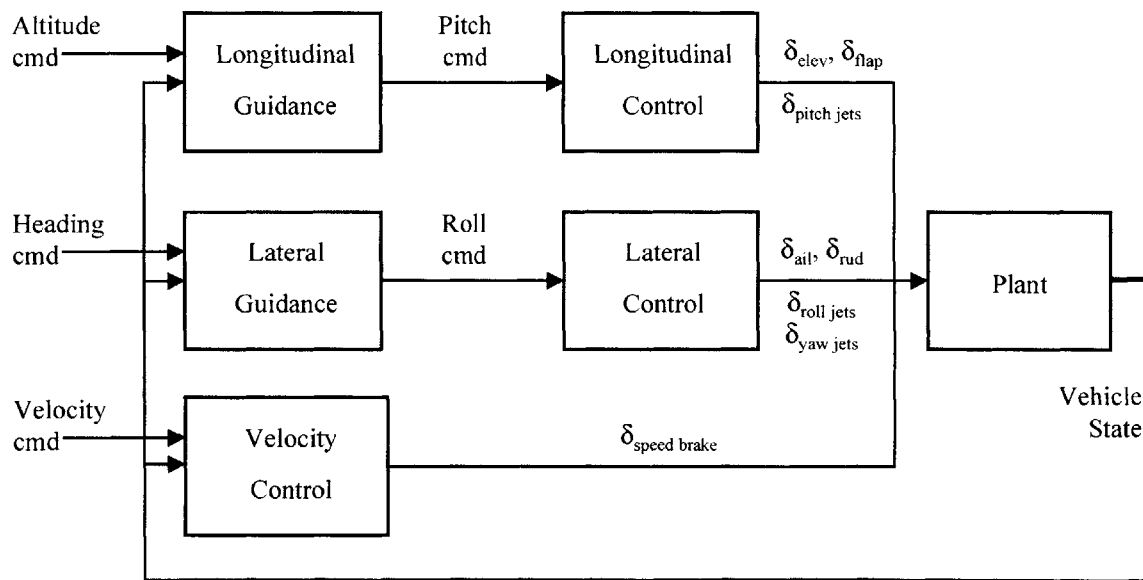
Altitude cmd

Longitudinal Guidance

Pitch cmd

Longitudinal Control

$\delta_{elev}$, $\delta_{flap}$

$\delta_{pitch\ jets}$

Heading cmd

Lateral Guidance

Roll cmd

Lateral Control

$\delta_{ail}$, $\delta_{rud}$

$\delta_{roll\ jets}$

$\delta_{yaw\ jets}$

Plant

Vehicle State

Velocity cmd

Velocity Control

$\delta_{speed\ brake}$